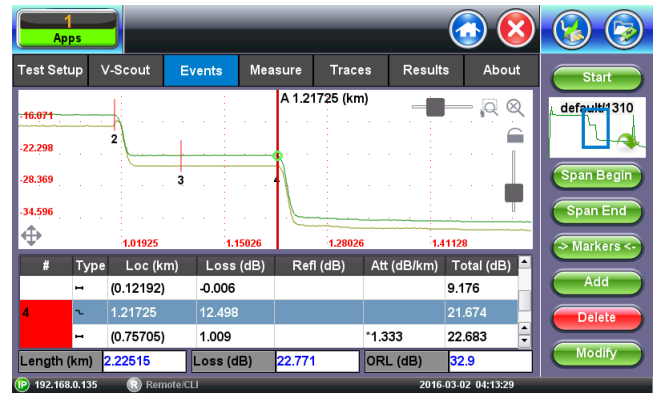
1
Apps

Test Setup
V-Scout
Events
Measure
Traces
Results
About

Start

A 1.21725 (km)

-16.071
-22.298
-28.369
-34.596

2
3
4

1.01925
1.15026
1.28026
1.41128

default/1310

Span Begin
Span End
-> Markers <-
Add
Delete
Modify

| # | Type | Loc (km) | Loss (dB) | Refl (dB) | Att (dB/km) | Total (dB) |
|---|---|---|---|---|---|---|
| | | (0.12192) | -0.006 | | | 9.176 |
| 4 | | 1.21725 | 12.498 | | | 21.674 |
| | | (0.75705) | 1.009 | | *1.333 | 22.683 |

Length (km) 2.22515
Loss (dB) 22.771
ORL (dB) 32.9

192.168.0.135
Remote/CLI
2016-03-02 04:13:29